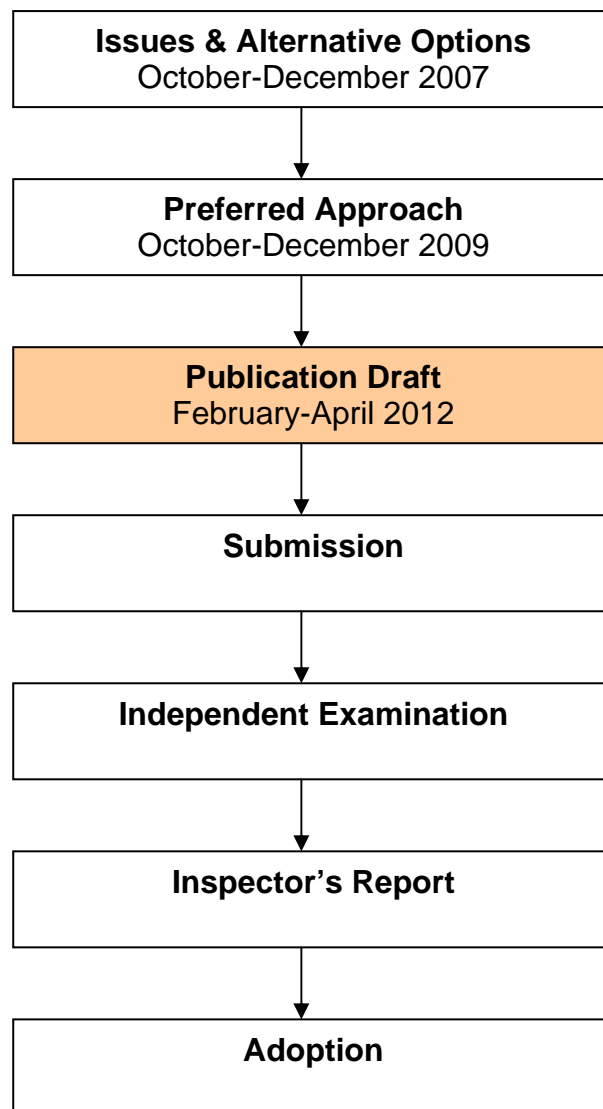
**Issues & Alternative Options**
October-December 2007

**Preferred Approach**
October-December 2009

**Publication Draft**
February-April 2012

**Submission**

**Independent Examination**

**Inspector's Report**

**Adoption**